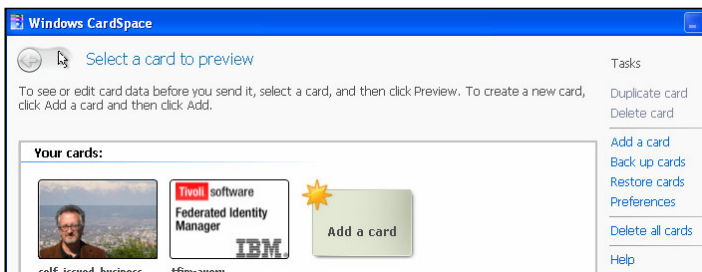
Windows CardSpace

Select a card to preview

To see or edit card data before you send it, select a card, and then click Preview. To create a new card, click Add a card and then click Add.

Your cards:

Tivoli software
Federated Identity Manager
IBM.

Add a card

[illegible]

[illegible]

Tasks

Duplicate card
Delete card

Add a card
Back up cards
Restore cards
Preferences

Delete all cards

Help